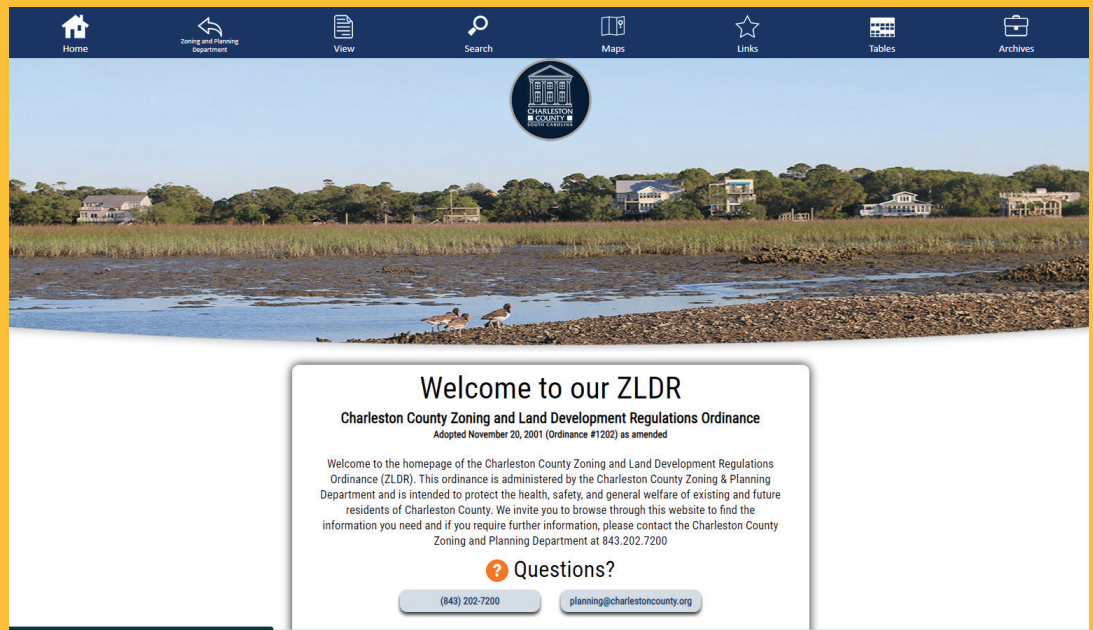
Home
Zoning and Planning Department
View
Search
Maps
Links
Tables
Archives

CHARLESTON COUNTY
SOUTH CAROLINA

Welcome to our ZLDR

Charleston County Zoning and Land Development Regulations Ordinance
Adopted November 20, 2001 (Ordinance #1202) as amended

Welcome to the homepage of the Charleston County Zoning and Land Development Regulations Ordinance (ZLDR). This ordinance is administered by the Charleston County Zoning & Planning Department and is intended to protect the health, safety, and general welfare of existing and future residents of Charleston County. We invite you to browse through this website to find the information you need and if you require further information, please contact the Charleston County Zoning and Planning Department at 843.202.7200

? Questions?

(843) 202-7200
planning@charlestoncounty.org